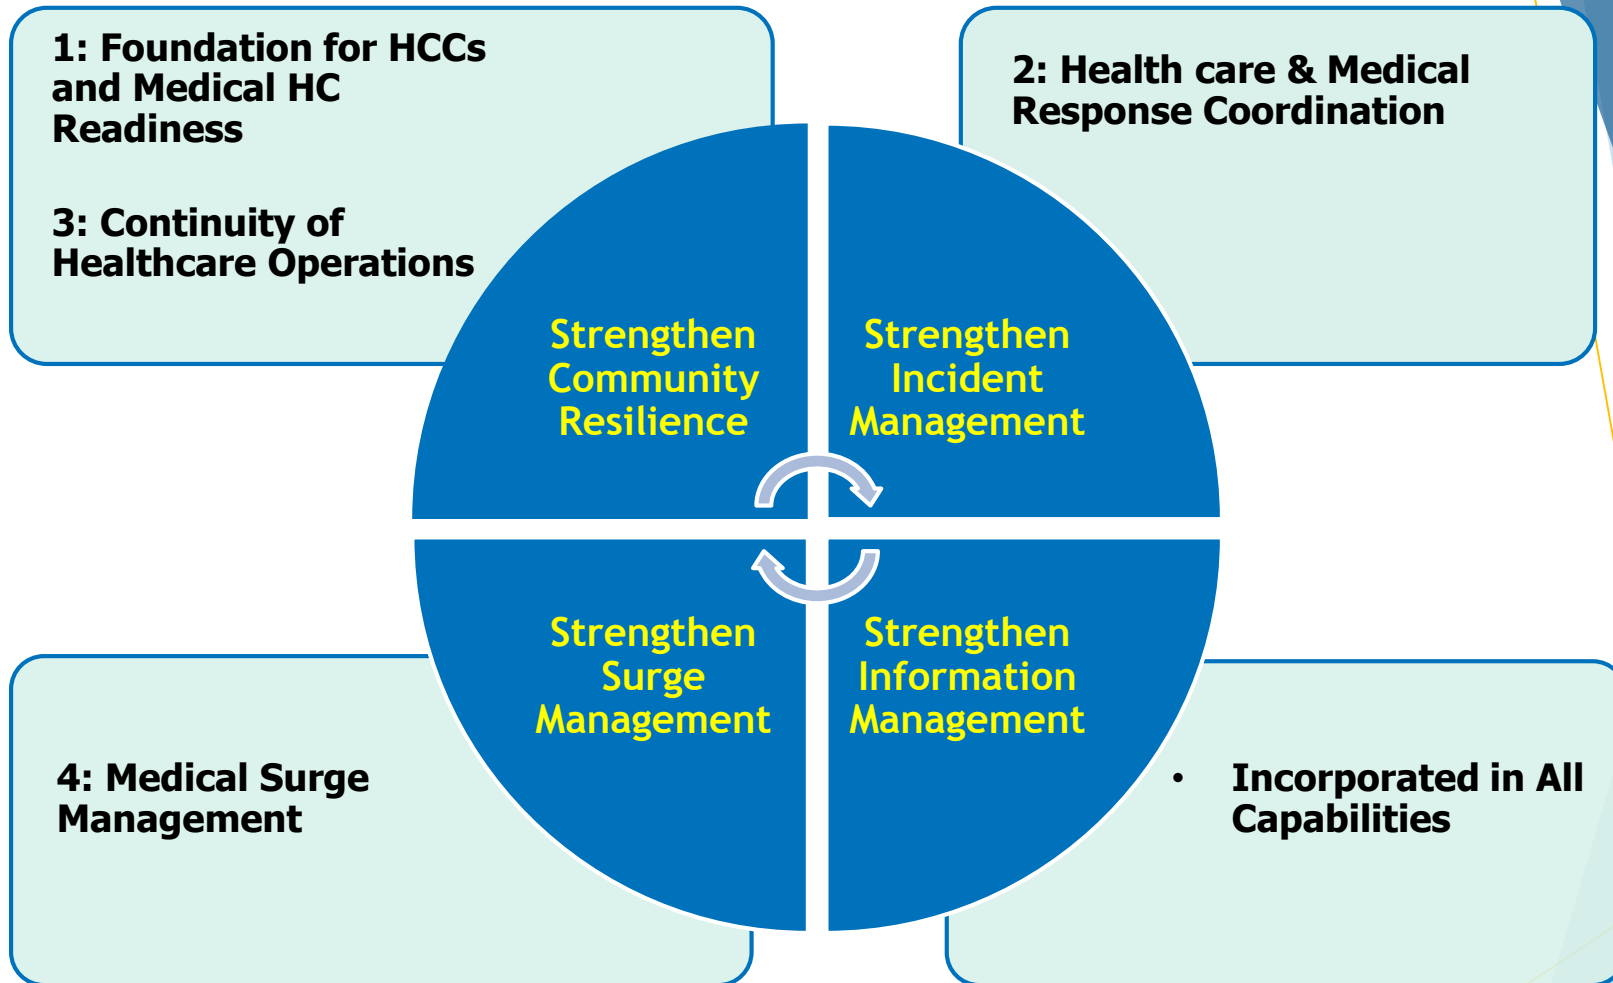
1: Foundation for HCCs and Medical HC Readiness

3: Continuity of Healthcare Operations

2: Health care & Medical Response Coordination

Strengthen Community Resilience

Strengthen Incident Management

Strengthen Surge Management

Strengthen Information Management

4: Medical Surge Management

• Incorporated in All Capabilities